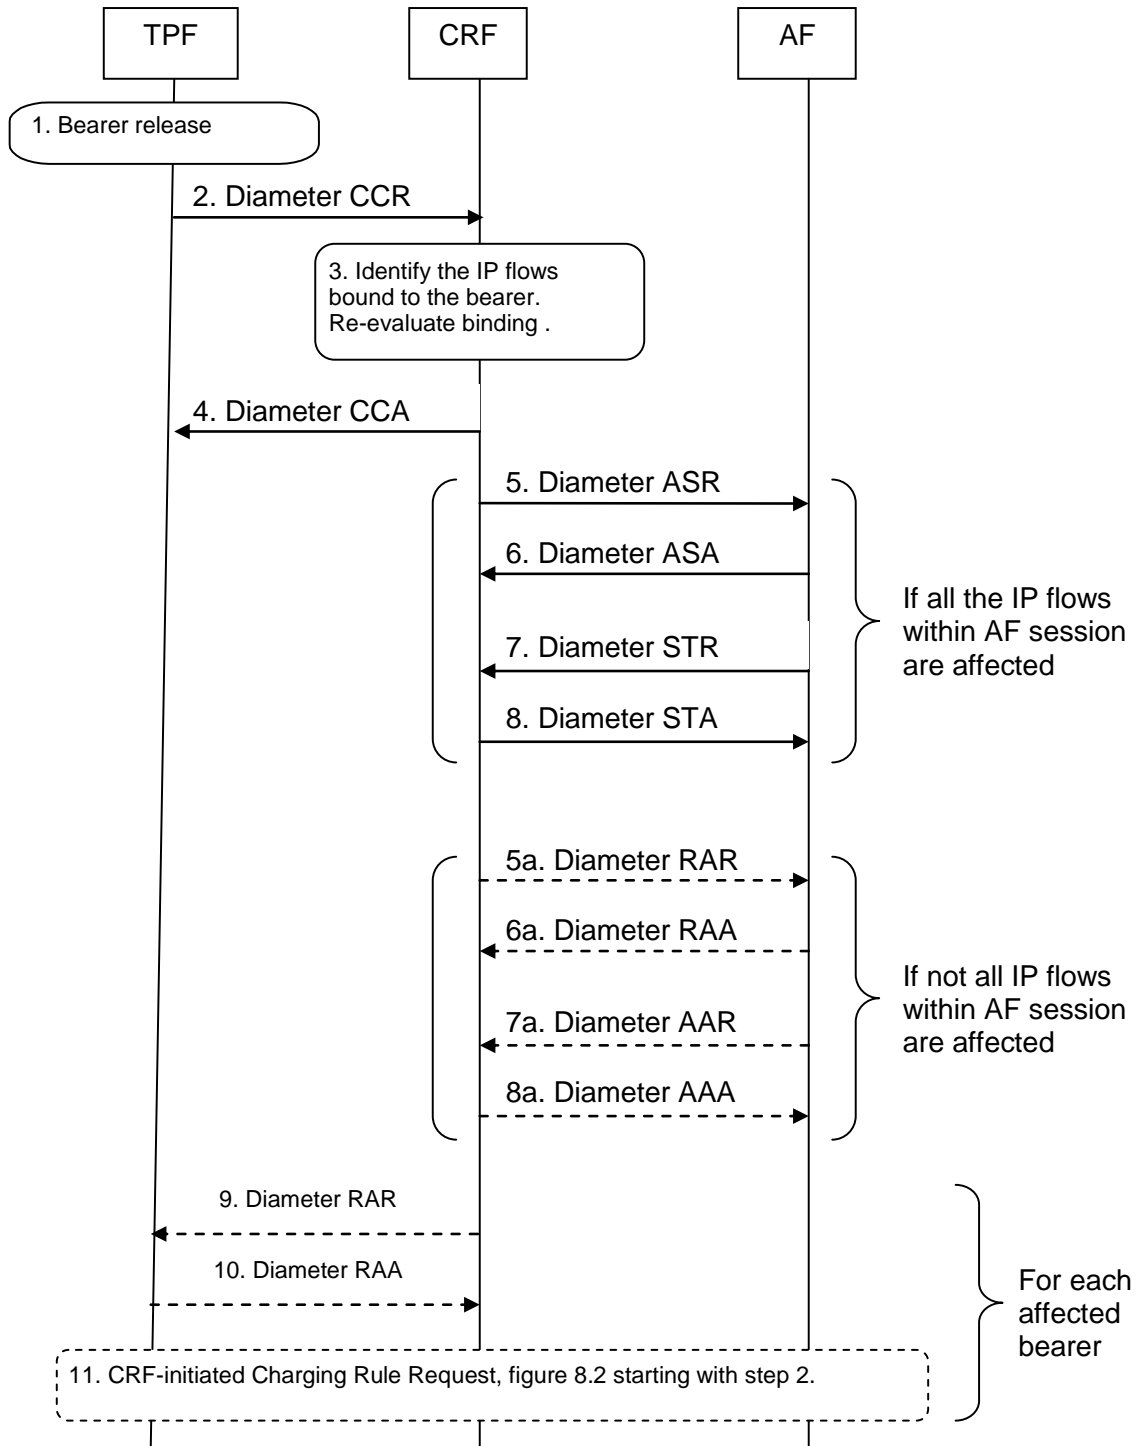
TPF

CRF

AF

1. Bearer release

2. Diameter CCR

3. Identify the IP flows bound to the bearer. Re-evaluate binding .

4. Diameter CCA

5. Diameter ASR

6. Diameter ASA

7. Diameter STR

8. Diameter STA

If all the IP flows within AF session are affected

5a. Diameter RAR

6a. Diameter RAA

7a. Diameter AAR

8a. Diameter AAA

If not all IP flows within AF session are affected

9. Diameter RAR

10. Diameter RAA

For each affected bearer

11. CRF-initiated Charging Rule Request, figure 8.2 starting with step 2.